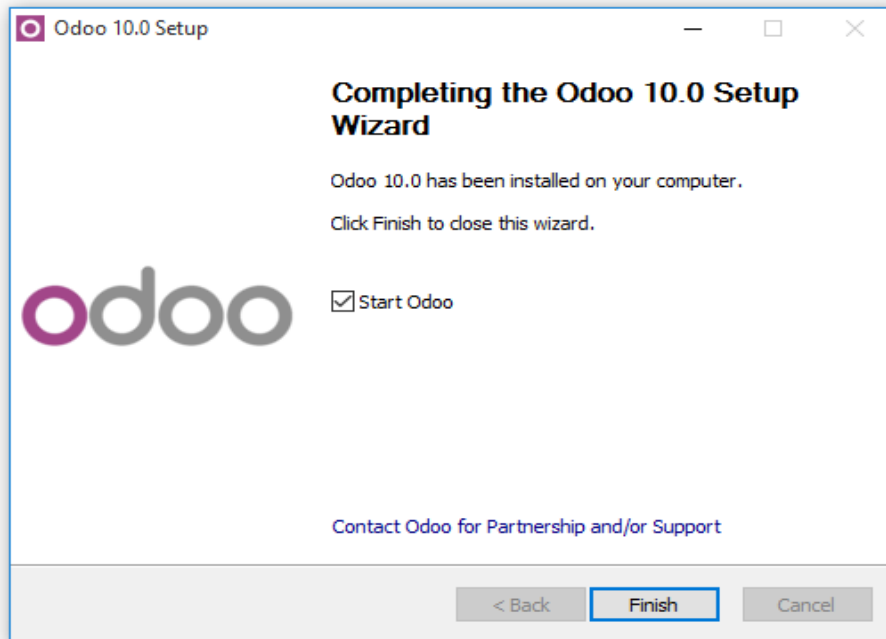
Odoo 10.0 Setup

Completing the Odoo 10.0 Setup Wizard

Odoo 10.0 has been installed on your computer.

Click Finish to close this wizard.

odoo

Start Odoo

Contact Odoo for Partnership and/or Support

< Back

Finish

Cancel